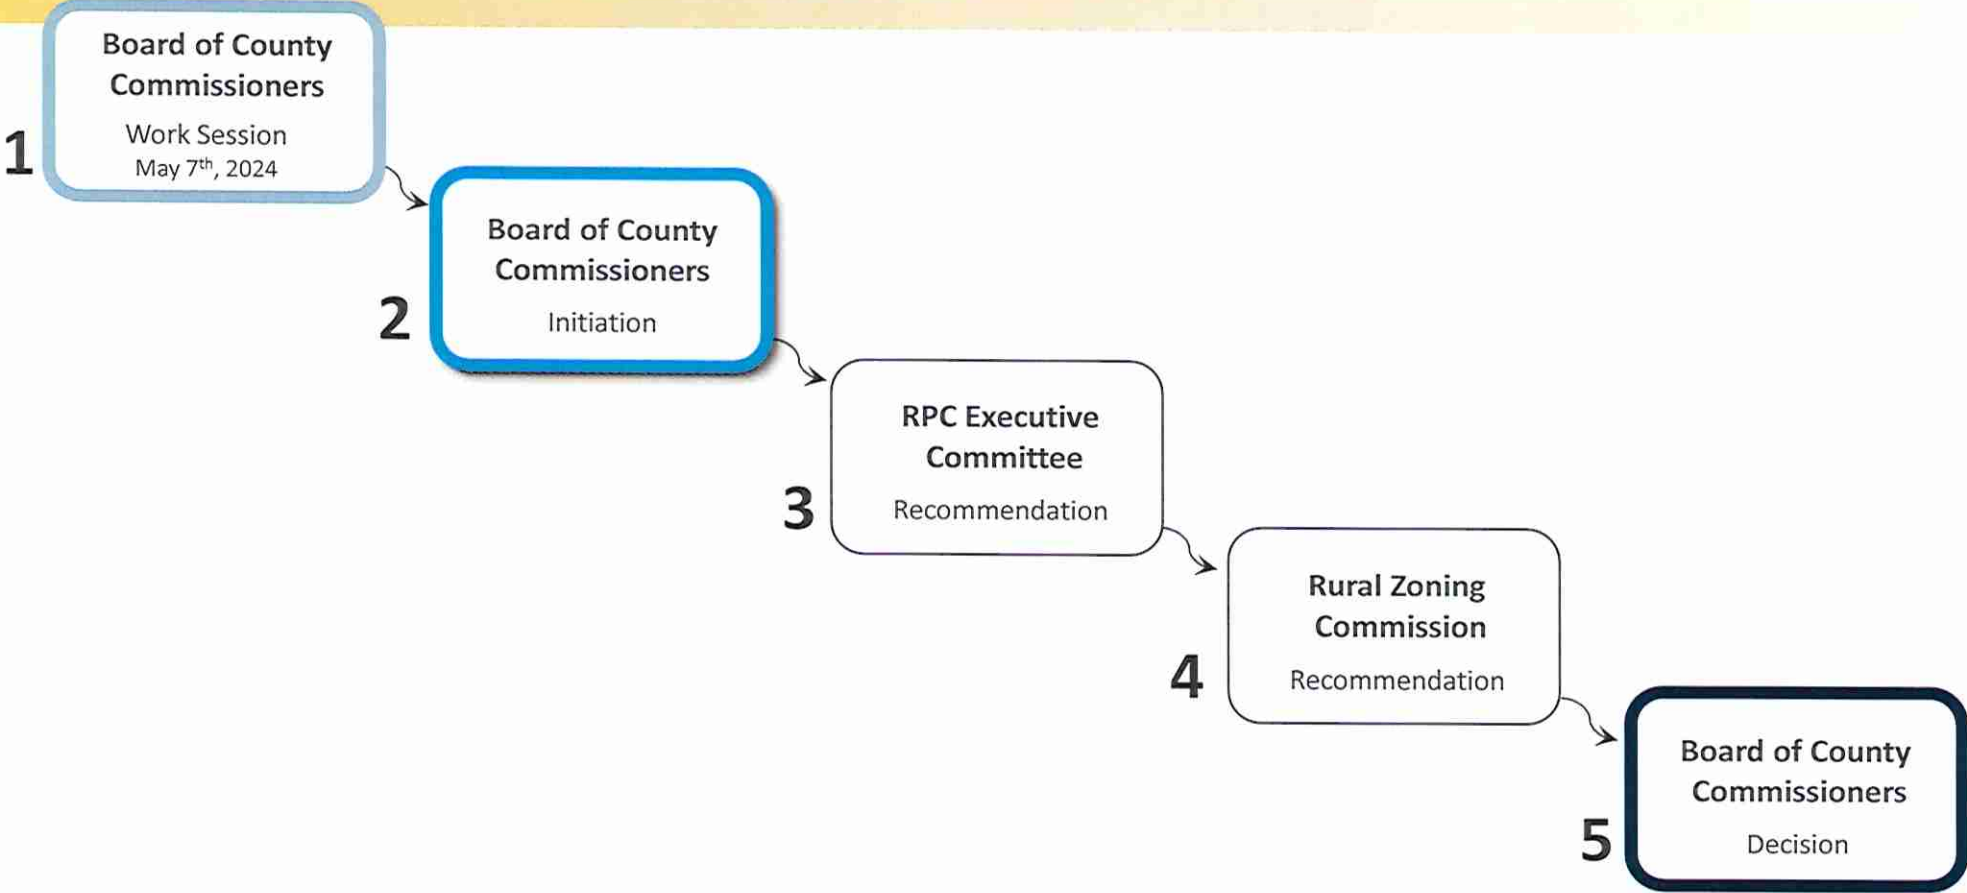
1
Board of County Commissioners
Work Session
May 7$^{th}$, 2024

2
Board of County Commissioners
Initiation

3
RPC Executive Committee
Recommendation

4
Rural Zoning Commission
Recommendation

5
Board of County Commissioners
Decision